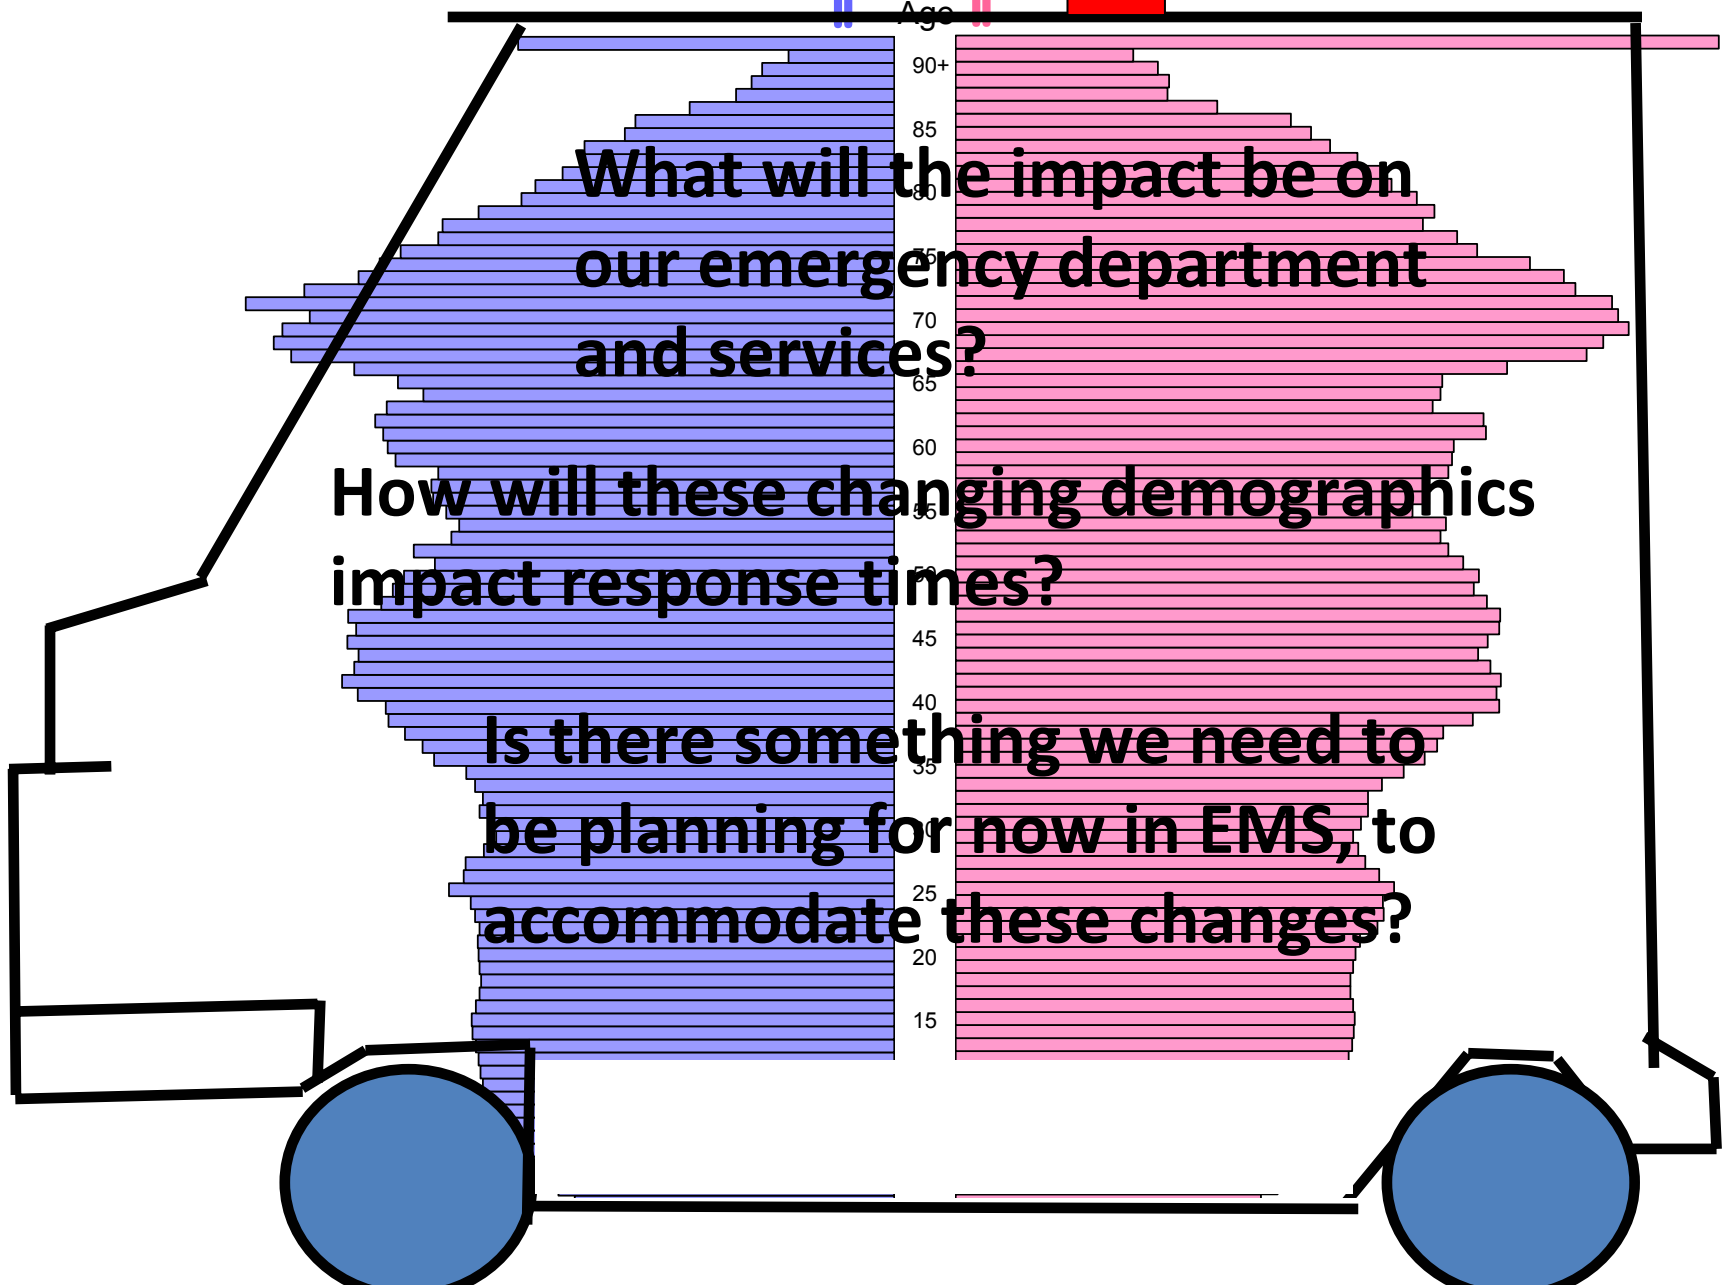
Age

90+

85

What will the impact be on our emergency department and services?

80

75

70

65

60

How will these changing demographics impact response times?

55

50

45

40

Is there something we need to be planning for now in EMS, to accommodate these changes?

35

30

25

20

15